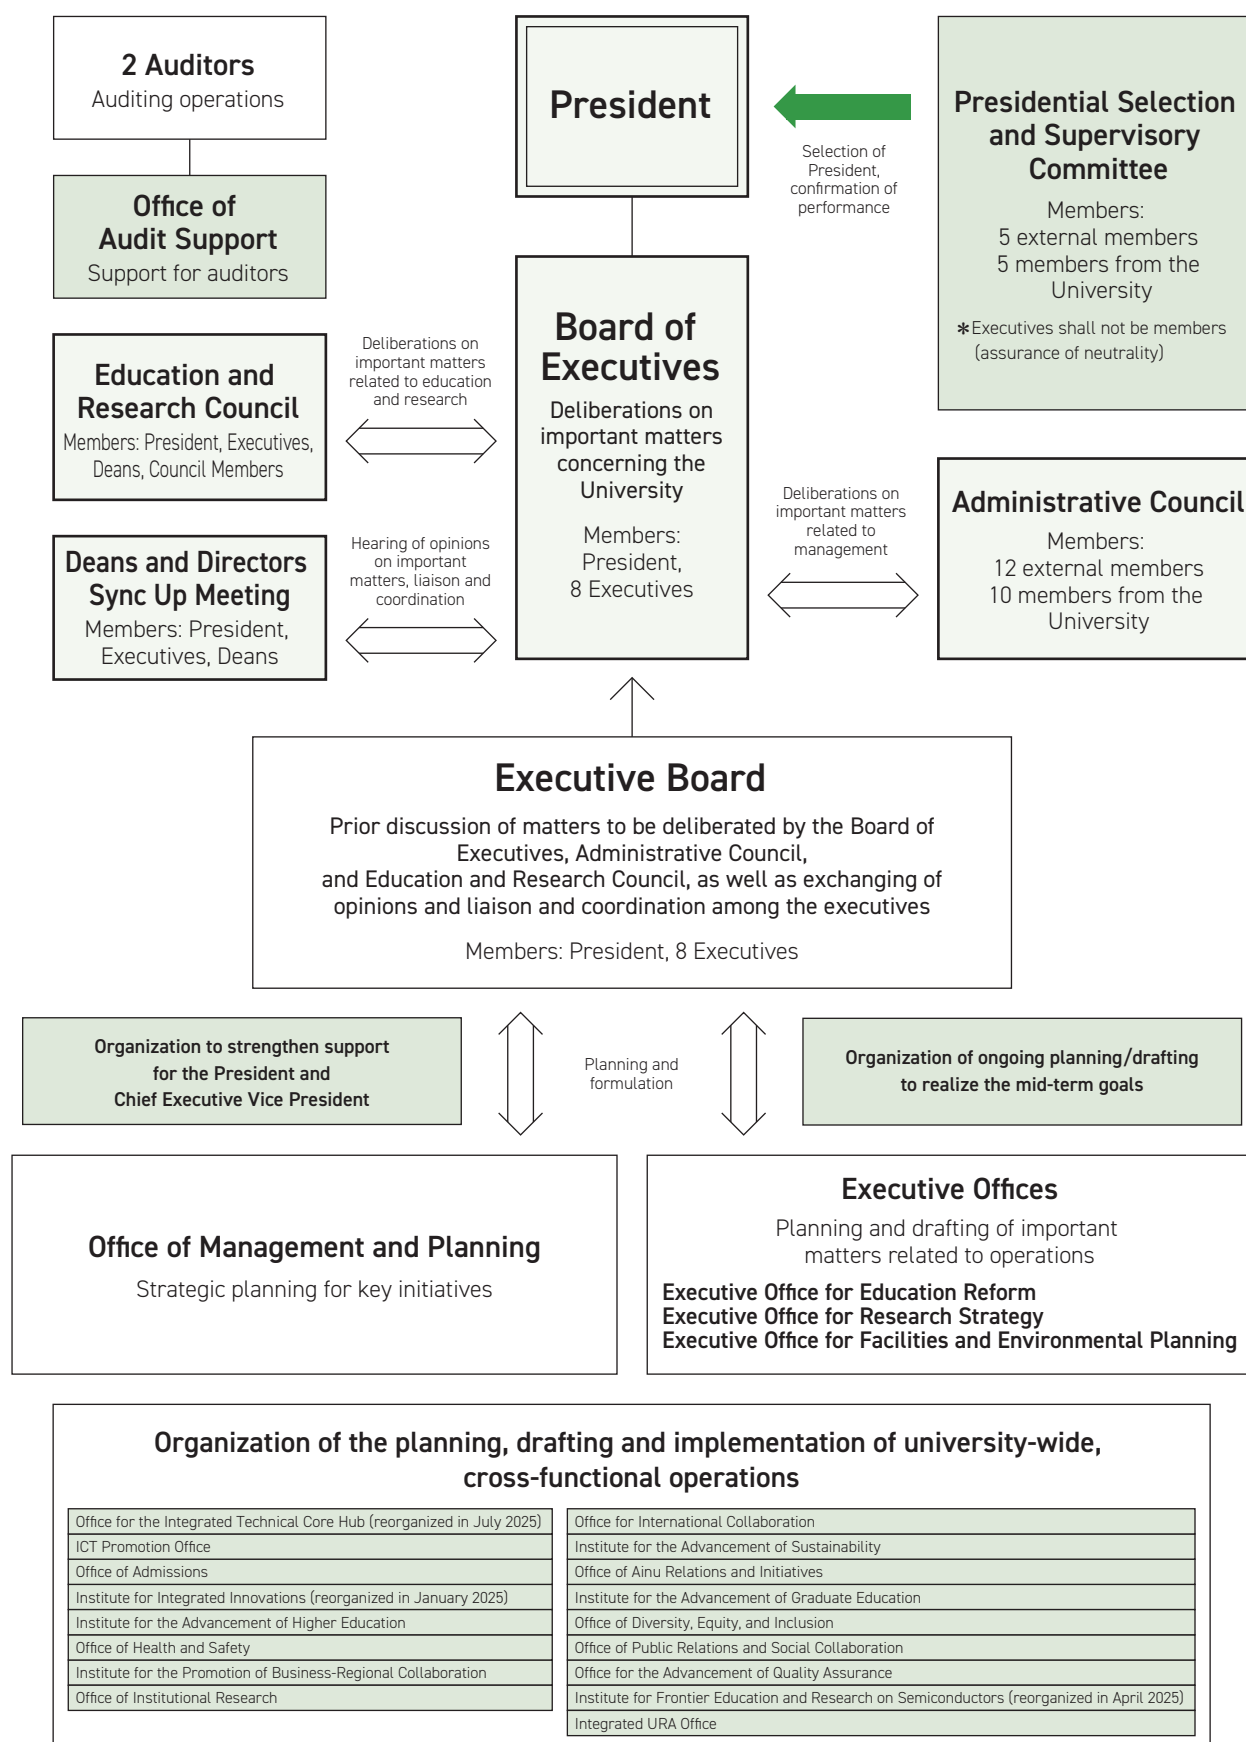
2 Auditors
Auditing operations

Office of Audit Support
Support for auditors

President

Selection of President, confirmation of performance

Presidential Selection and Supervisory Committee
Members:
5 external members
5 members from the University
∗Executives shall not be members (assurance of neutrality)

Education and Research Council
Members: President, Executives, Deans, Council Members

Deliberations on important matters related to education and research

Board of Executives
Deliberations on important matters concerning the University
Members:
President,
8 Executives

Deans and Directors Sync Up Meeting
Members: President, Executives, Deans

Hearing of opinions on important matters, liaison and coordination

Deliberations on important matters related to management

Administrative Council
Members:
12 external members
10 members from the University

Executive Board
Prior discussion of matters to be deliberated by the Board of Executives, Administrative Council, and Education and Research Council, as well as exchanging of opinions and liaison and coordination among the executives
Members: President, 8 Executives

Organization to strengthen support for the President and Chief Executive Vice President

Planning and formulation

Organization of ongoing planning/drafting to realize the mid-term goals

Office of Management and Planning
Strategic planning for key initiatives

Executive Offices
Planning and drafting of important matters related to operations
Executive Office for Education Reform
Executive Office for Research Strategy
Executive Office for Facilities and Environmental Planning

Organization of the planning, drafting and implementation of university-wide, cross-functional operations

| Office for the Integrated Technical Core Hub (reorganized in July 2025) | Office for International Collaboration |
|---|---|
| ICT Promotion Office | Institute for the Advancement of Sustainability |
| Office of Admissions | Office of Ainu Relations and Initiatives |
| Institute for Integrated Innovations (reorganized in January 2025) | Institute for the Advancement of Graduate Education |
| Institute for the Advancement of Higher Education | Office of Diversity, Equity, and Inclusion |
| Office of Health and Safety | Office of Public Relations and Social Collaboration |
| Institute for the Promotion of Business-Regional Collaboration | Office for the Advancement of Quality Assurance |
| Office of Institutional Research | Institute for Frontier Education and Research on Semiconductors (reorganized in April 2025) |
| | Integrated URA Office |